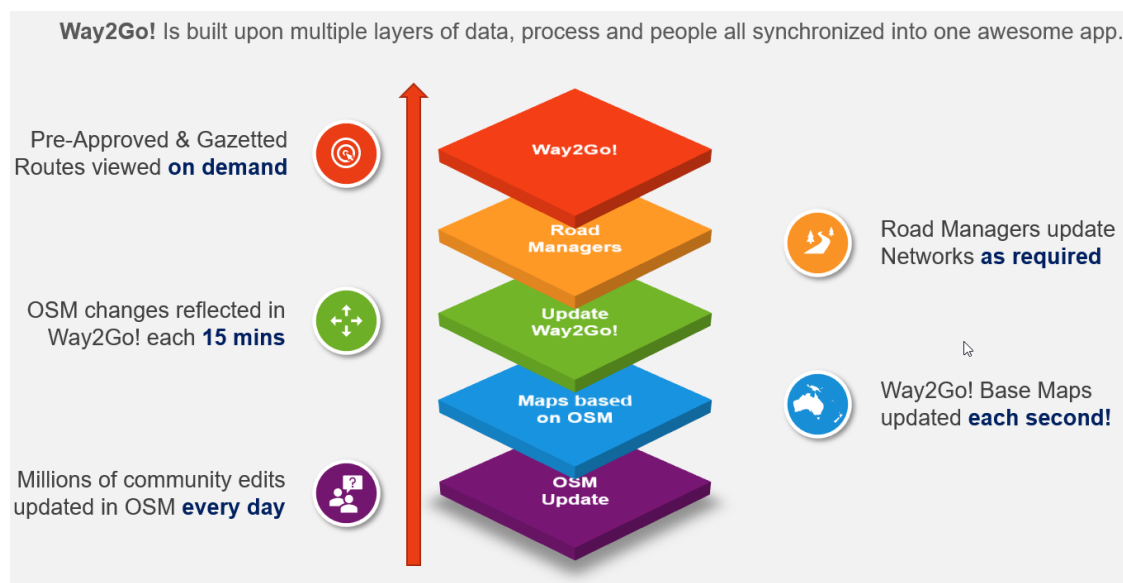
**Way2Go!** Is built upon multiple layers of data, process and people all synchronized into one awesome app.

Pre-Approved & Gazetted Routes viewed **on demand**

OSM changes reflected in Way2Go! each **15 mins**

Millions of community edits updated in OSM **every day**

Way2Go!

Road Managers

Update Way2Go!

Maps based on OSM

OSM Update

Road Managers update Networks **as required**

Way2Go! Base Maps updated **each second!**